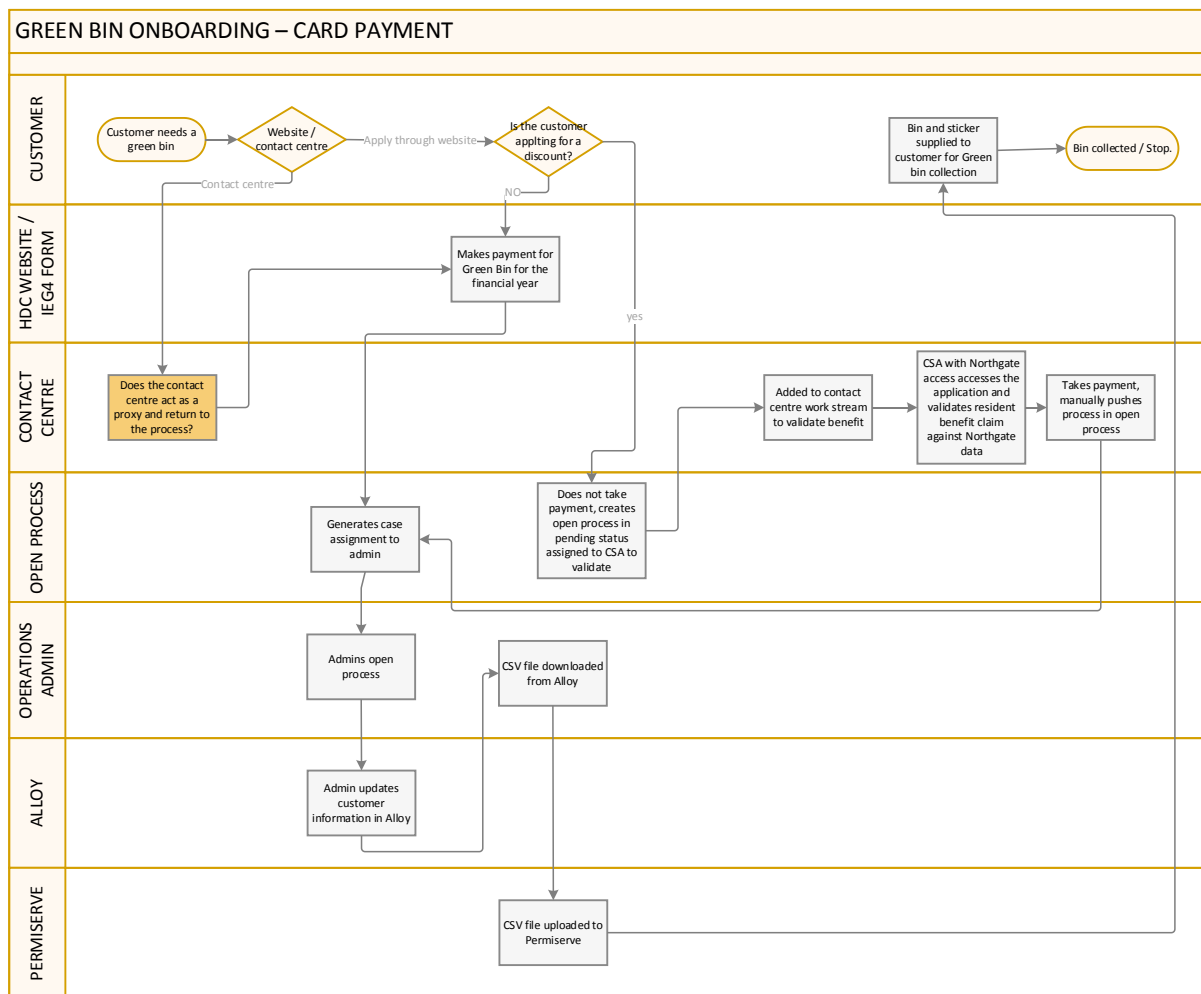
GREEN BIN ONBOARDING – CARD PAYMENT

CUSTOMER

Customer needs a green bin

Website / contact centre

Apply through website

Is the customer applting for a discount?

Contact centre

NO

Bin and sticker supplied to customer for Green bin collection

Bin collected / Stop.

HDC WEBSITE / IEG4 FORM

Makes payment for Green Bin for the financial year

yes

CONTACT CENTRE

Does the contact centre act as a proxy and return to the process?

Added to contact centre work stream to validate benefit

CSA with Northgate access accesses the application and validates resident benefit claim against Northgate data

Takes payment, manually pushes process in open process

OPEN PROCESS

Generates case assignment to admin

Does not take payment, creates open process in pending status assigned to CSA to validate

OPERATIONS ADMIN

Admins open process

CSV file downloaded from Alloy

ALLOY

Admin updates customer information in Alloy

PERMISERVE

CSV file uploaded to Permiserve